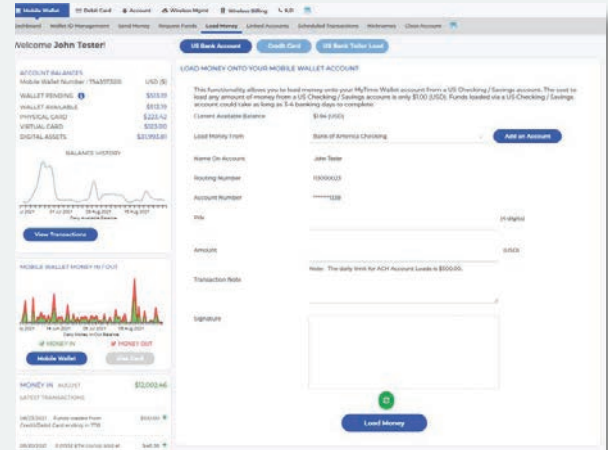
Mobile Wallet | Debit Card | Account | Wireless Mgmt | Wireless Billing | 4.0

Dashboard | Wallet ID Management | Send Money | Request Funds | Load Money | Linked Accounts | Scheduled Transactions | Webmoney | Close Account

Welcome John Tester!

US Bank Account | Credit Card | US Bank Teller Load

ACCOUNT BALANCES
Mobile Wallet Number : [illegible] USD ($)
WALLET PENDING $513.19
WALLET AVAILABLE $513.19
PHYSICAL CARD $222.42
VIRTUAL CARD $323.00
DIGITAL ASSETS $21,955.81

BALANCE HISTORY

View Transactions

MOBILE WALLET MONEY IN / OUT

MONEY IN MONEY OUT

Mobile Wallet | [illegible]

MONEY IN AUGUST $12,000.46
LATEST TRANSACTIONS

LOAD MONEY ONTO YOUR MOBILE WALLET ACCOUNT

This functionality allows you to load money onto your MyTime Wallet account from a US Checking / Savings account. The cost to load any amount of money from a US Checking / Savings account is only $1.00 (USD). Funds loaded via a US Checking / Savings account could take as long as 3-4 banking days to complete.

Current Available Balance $1.64 (USD)
Load Money From Bank of America Checking
Add an Account
Name On Account John Tester
Routing Number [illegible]
Account Number ******1338
PIN (4 digits)
Amount (USD)
Note: The daily limit for ACH Account Loads is $500.00.
Transaction Note
Signature

Load Money